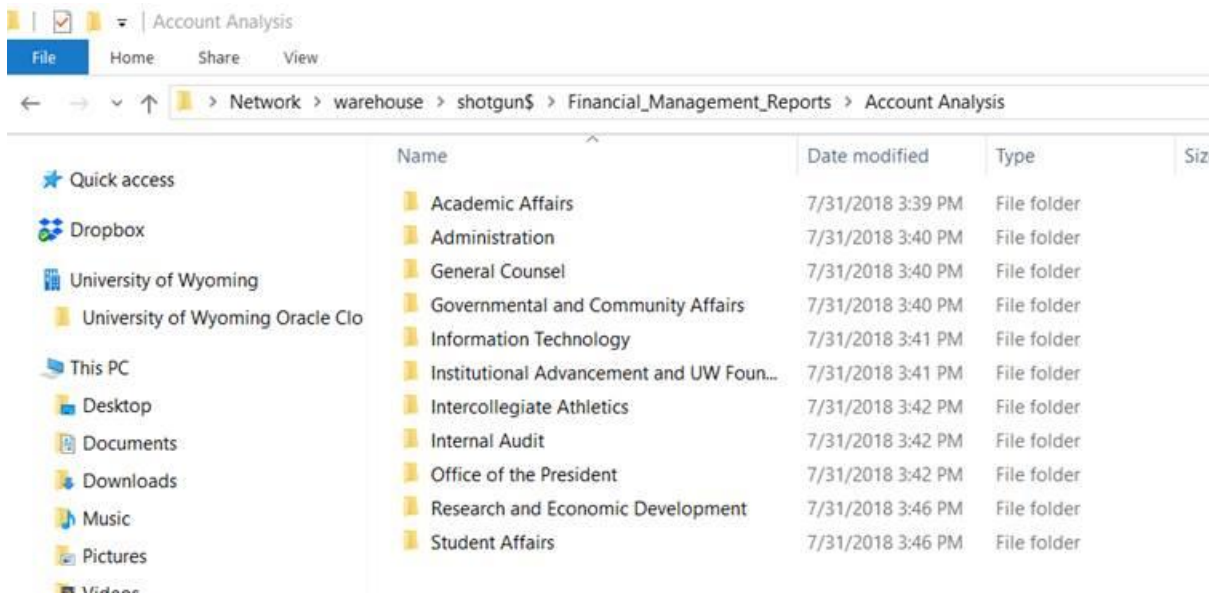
Account Analysis

File Home Share View

Network > warehouse > shotgun$ > Financial_Management_Reports > Account Analysis

Quick access
Dropbox
University of Wyoming
University of Wyoming Oracle Clo
This PC
Desktop
Documents
Downloads
Music
Pictures
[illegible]

| Name | Date modified | Type | Siz |
|---|---|---|---|
| Academic Affairs | 7/31/2018 3:39 PM | File folder | |
| Administration | 7/31/2018 3:40 PM | File folder | |
| General Counsel | 7/31/2018 3:40 PM | File folder | |
| Governmental and Community Affairs | 7/31/2018 3:40 PM | File folder | |
| Information Technology | 7/31/2018 3:41 PM | File folder | |
| Institutional Advancement and UW Foun... | 7/31/2018 3:41 PM | File folder | |
| Intercollegiate Athletics | 7/31/2018 3:42 PM | File folder | |
| Internal Audit | 7/31/2018 3:42 PM | File folder | |
| Office of the President | 7/31/2018 3:42 PM | File folder | |
| Research and Economic Development | 7/31/2018 3:46 PM | File folder | |
| Student Affairs | 7/31/2018 3:46 PM | File folder | |